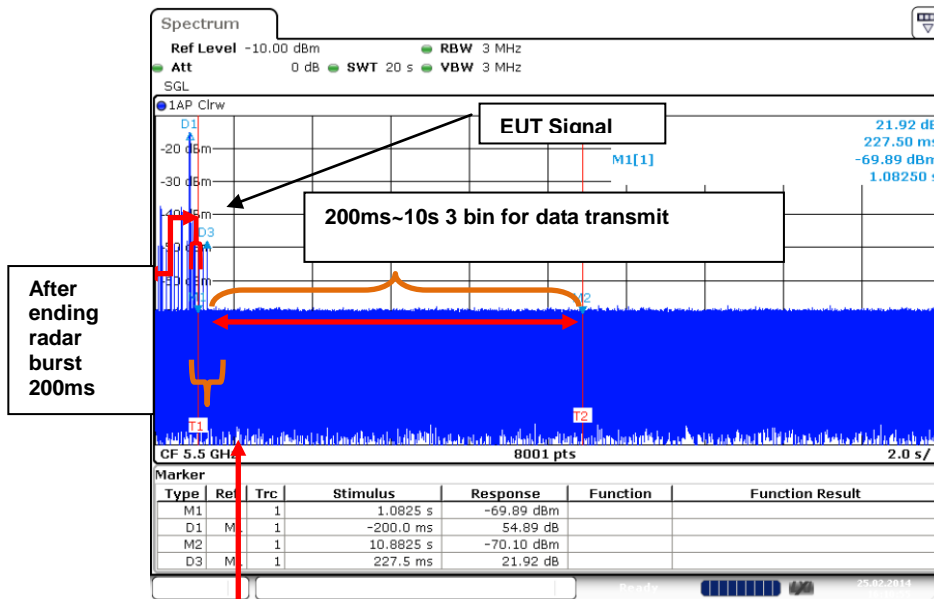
Spectrum

Ref Level -10.00 dBm RBW 3 MHz
Att 0 dB SWT 20 s VBW 3 MHz
SGL

1AP Clrw

D1
-20 dBm
-30 dBm
-40 dBm
D3

EUT Signal

M1[1]

21.92 dB
227.50 ms
-69.89 dBm
1.08250 s

200ms~10s 3 bin for data transmit

After ending radar burst 200ms

M2
T1
T2

CF 5.5 GHz 8001 pts 2.0 s/

Marker

| Type | Ref | Trc | Stimulus | Response | Function | Function Result |
|---|---|---|---|---|---|---|
| M1 | | 1 | 1.0825 s | -69.89 dBm | | |
| D1 | M1 | 1 | -200.0 ms | 54.89 dB | | |
| M2 | | 1 | 10.8825 s | -70.10 dBm | | |
| D3 | M1 | 1 | 227.5 ms | 21.92 dB | | |

Ready 25.02.2014